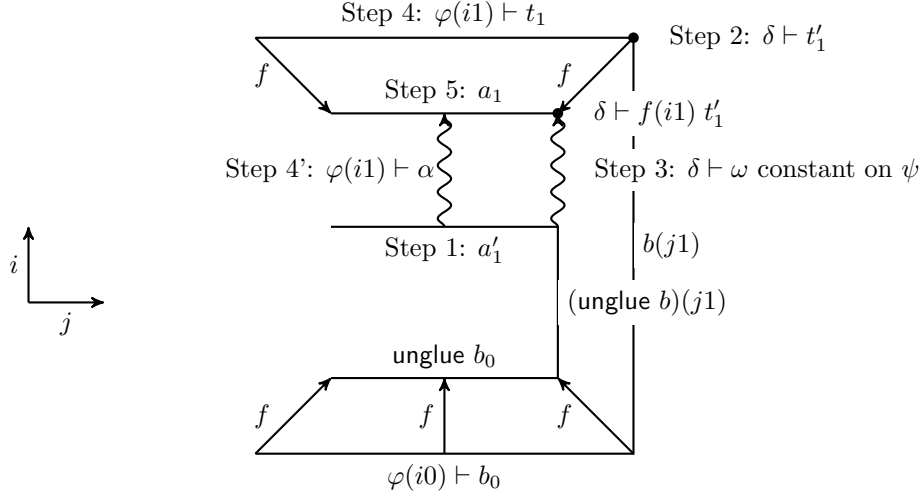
Step 4: $\varphi(i1) \vdash t_1$

Step 2: $\delta \vdash t'_1$

$f$

$f$

Step 5: $a_1$

$\delta \vdash f(i1)\ t'_1$

Step 4': $\varphi(i1) \vdash \alpha$

Step 3: $\delta \vdash \omega$ constant on $\psi$

Step 1: $a'_1$

$b(j1)$

$i$

$j$

(unglue $b$)$(j1)$

unglue $b_0$

$f$

$f$

$f$

$\varphi(i0) \vdash b_0$